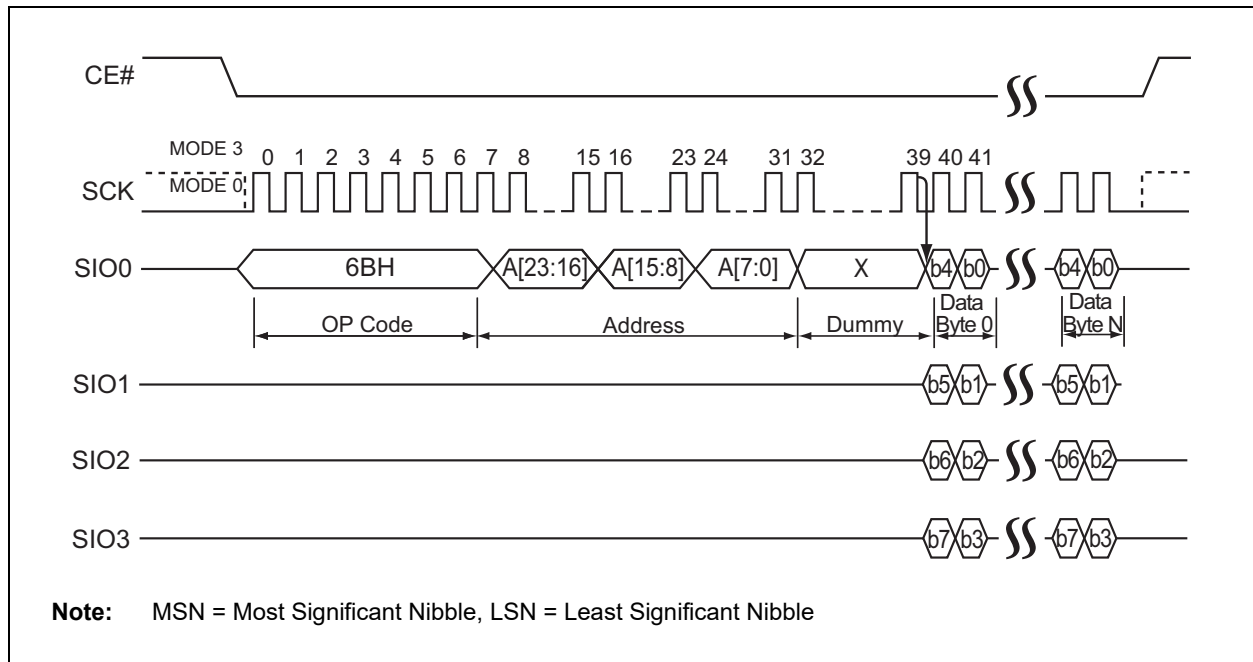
CE#

MODE 3
MODE 0
0 1 2 3 4 5 6 7 8 15 16 23 24 31 32 39 40 41

SCK

SIO0
6BH
A[23:16]
A[15:8]
A[7:0]
X
b4 b0
b4 b0

OP Code
Address
Dummy
Data Byte 0
Data Byte N

SIO1
b5 b1
b5 b1

SIO2
b6 b2
b6 b2

SIO3
b7 b3
b7 b3

**Note:** MSN = Most Significant Nibble, LSN = Least Significant Nibble